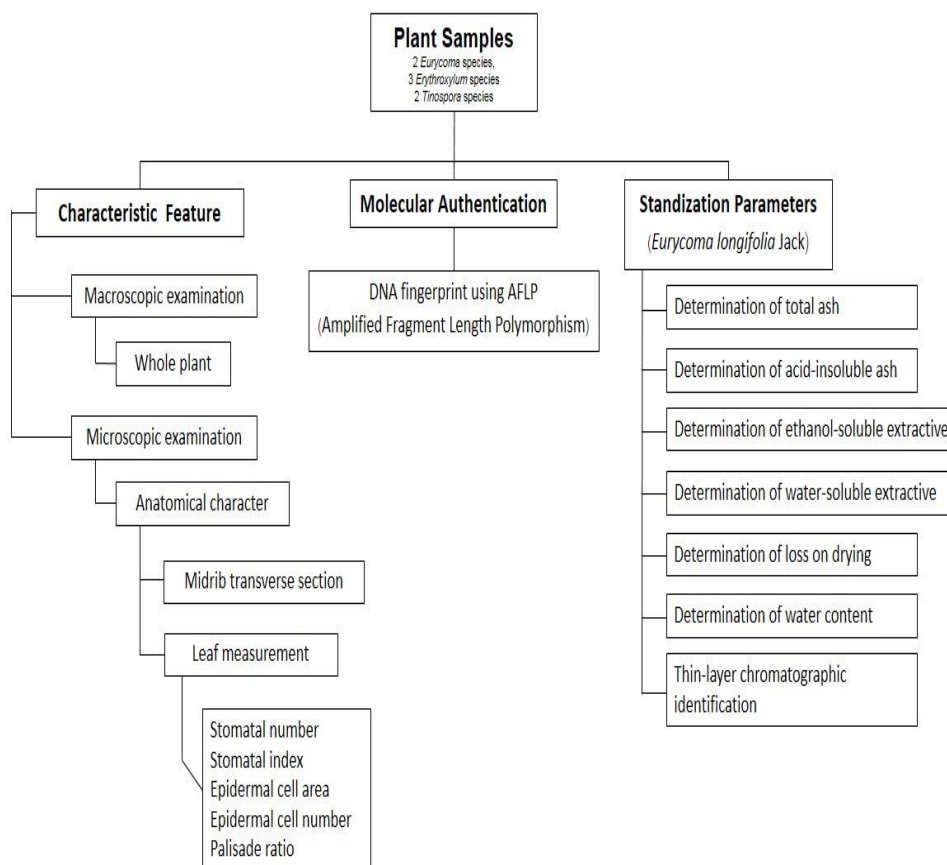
Plant Samples
2 Eurycoma species,
3 Erythroxylum species
2 Tinospora species

Characteristic Feature

Macroscopic examination

Whole plant

Microscopic examination

Anatomical character

Midrib transverse section

Leaf measurement

Stomatal number
Stomatal index
Epidermal cell area
Epidermal cell number
Palisade ratio

Molecular Authentication

DNA fingerprint using AFLP
(Amplified Fragment Length Polymorphism)

Standization Parameters
(Eurycoma longifolia Jack)

Determination of total ash

Determination of acid-insoluble ash

Determination of ethanol-soluble extractive

Determination of water-soluble extractive

Determination of loss on drying

Determination of water content

Thin-layer chromatographic identification